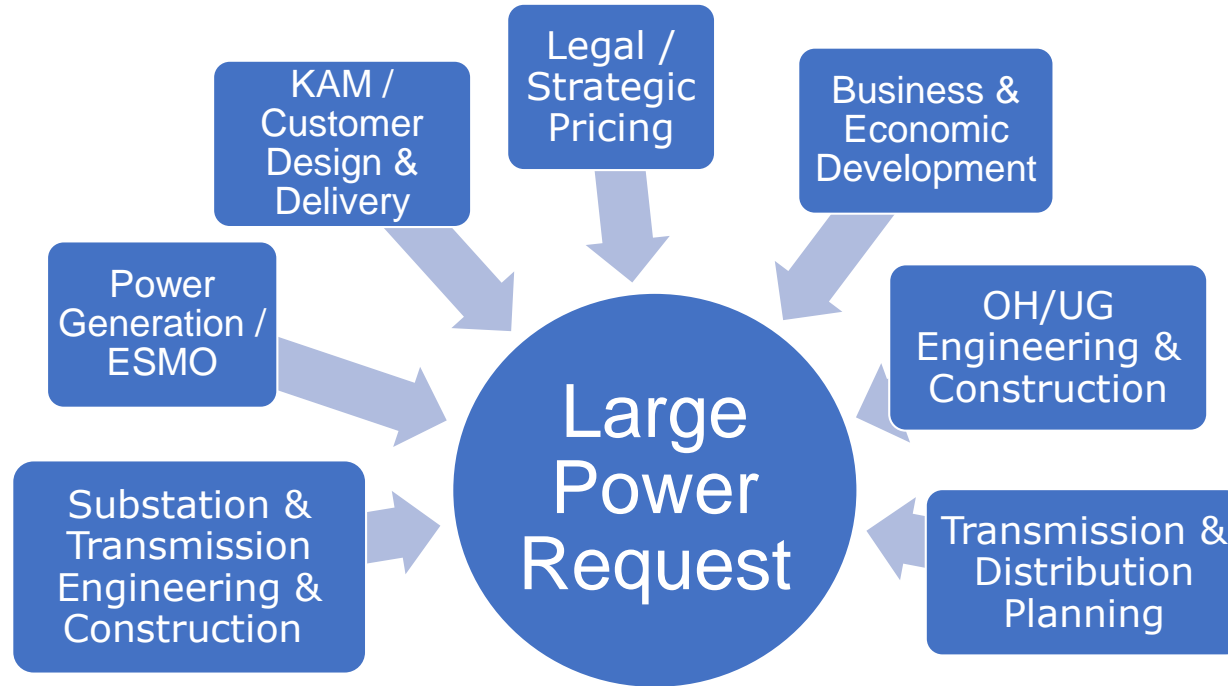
Legal / Strategic Pricing

KAM / Customer Design & Delivery

Business & Economic Development

Power Generation / ESMO

OH/UG Engineering & Construction

Large Power Request

Substation & Transmission Engineering & Construction

Transmission & Distribution Planning